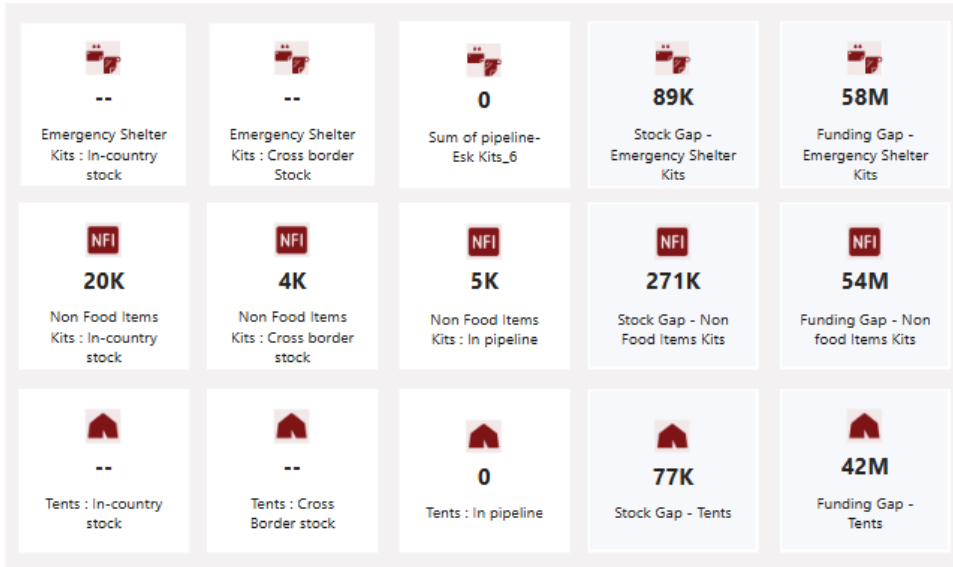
--

Emergency Shelter Kits : In-country stock

--

Emergency Shelter Kits : Cross border Stock

0

Sum of pipeline-Esk Kits_6

89K

Stock Gap - Emergency Shelter Kits

58M

Funding Gap - Emergency Shelter Kits

NFI

20K

Non Food Items Kits : In-country stock

NFI

4K

Non Food Items Kits : Cross border stock

NFI

5K

Non Food Items Kits : In pipeline

NFI

271K

Stock Gap - Non Food Items Kits

NFI

54M

Funding Gap - Non food Items Kits

--

Tents : In-country stock

--

Tents : Cross Border stock

0

Tents : In pipeline

77K

Stock Gap - Tents

42M

Funding Gap - Tents